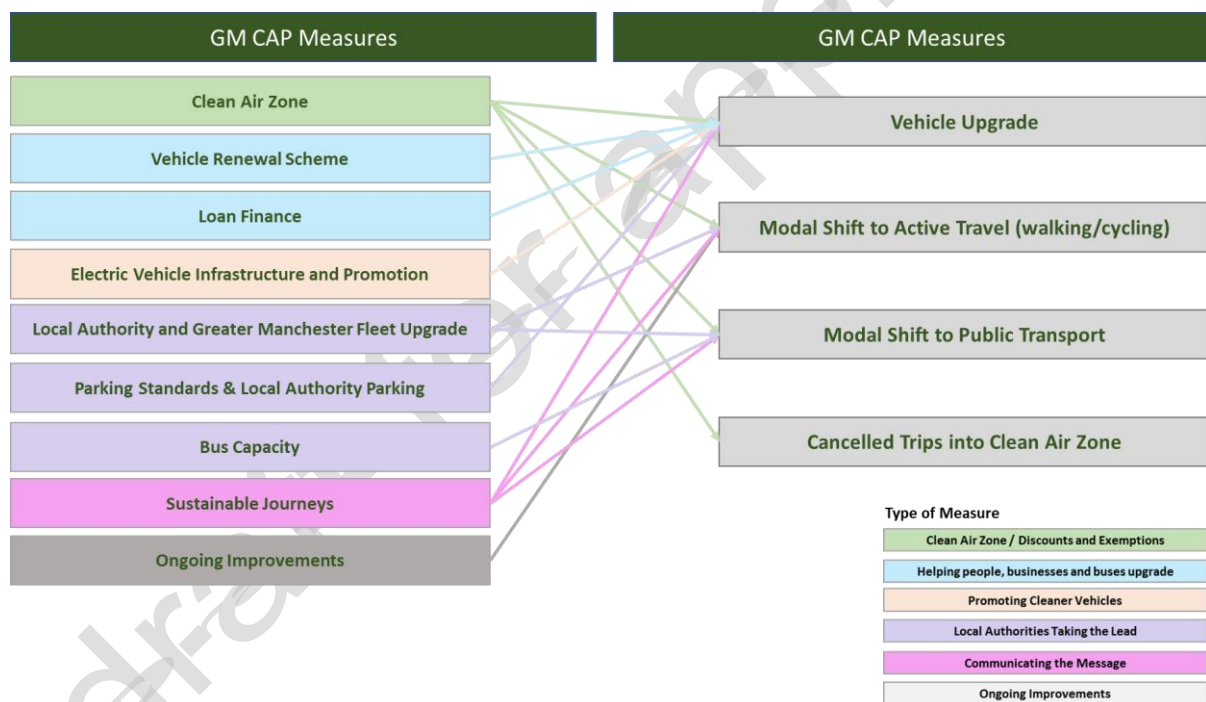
GM CAP Measures

Clean Air Zone

Vehicle Renewal Scheme

Loan Finance

Electric Vehicle Infrastructure and Promotion

Local Authority and Greater Manchester Fleet Upgrade

Parking Standards & Local Authority Parking

Bus Capacity

Sustainable Journeys

Ongoing Improvements

GM CAP Measures

Vehicle Upgrade

Modal Shift to Active Travel (walking/cycling)

Modal Shift to Public Transport

Cancelled Trips into Clean Air Zone

Type of Measure

Clean Air Zone / Discounts and Exemptions

Helping people, businesses and buses upgrade

Promoting Cleaner Vehicles

Local Authorities Taking the Lead

Communicating the Message

Ongoing Improvements

draft for approval